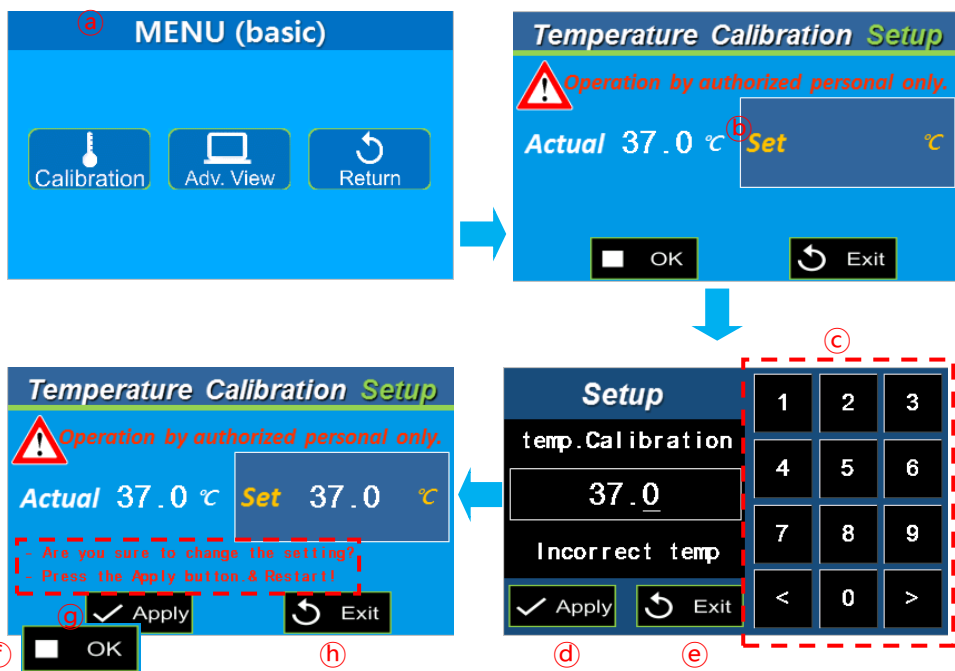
ⓐ
MENU (basic)

Calibration
Adv. View
Return

Temperature Calibration Setup
Operation by authorized personal only.
Actual 37.0 ℃
ⓑ Set ℃
OK
Exit

ⓒ
Setup
temp.Calibration
37.0
Incorrect temp
Apply
Exit
ⓓ
ⓔ

| 1 | 2 | 3 |
|---|---|---|
| 4 | 5 | 6 |
| 7 | 8 | 9 |
| < | 0 | > |

Temperature Calibration Setup
Operation by authorized personal only.
Actual 37.0 ℃
Set 37.0 ℃
- Are you sure to change the setting?
- Press the Apply button.& Restart!
ⓖ Apply
Exit
ⓕ OK
ⓗ